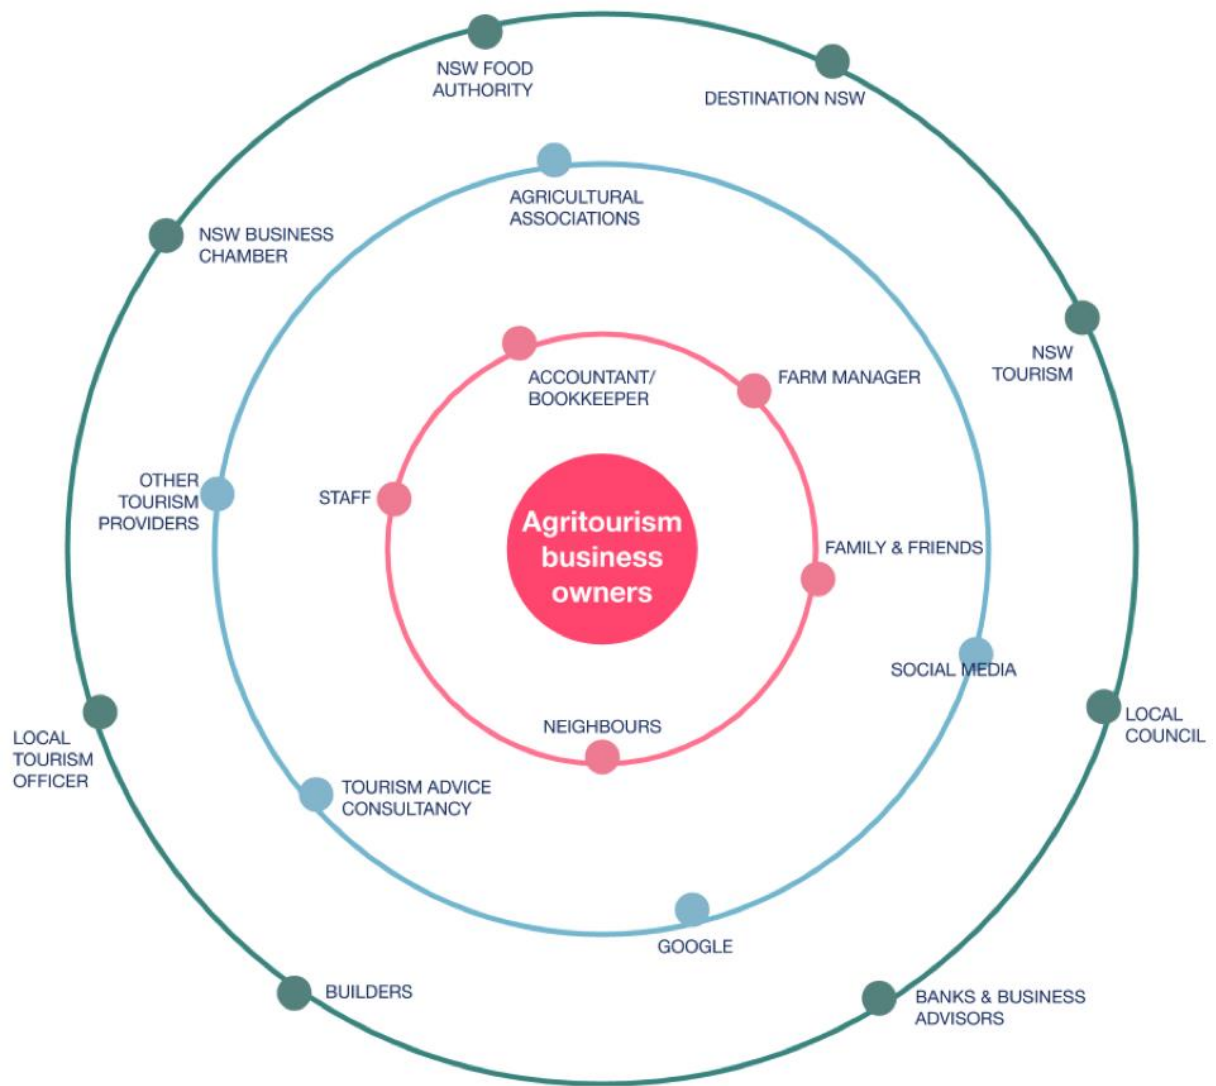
NSW FOOD AUTHORITY

DESTINATION NSW

AGRICULTURAL ASSOCIATIONS

NSW BUSINESS CHAMBER

NSW TOURISM

ACCOUNTANT/ BOOKKEEPER

FARM MANAGER

OTHER TOURISM PROVIDERS

STAFF

Agritourism business owners

FAMILY & FRIENDS

SOCIAL MEDIA

LOCAL COUNCIL

NEIGHBOURS

LOCAL TOURISM OFFICER

TOURISM ADVICE CONSULTANCY

GOOGLE

BUILDERS

BANKS & BUSINESS ADVISORS